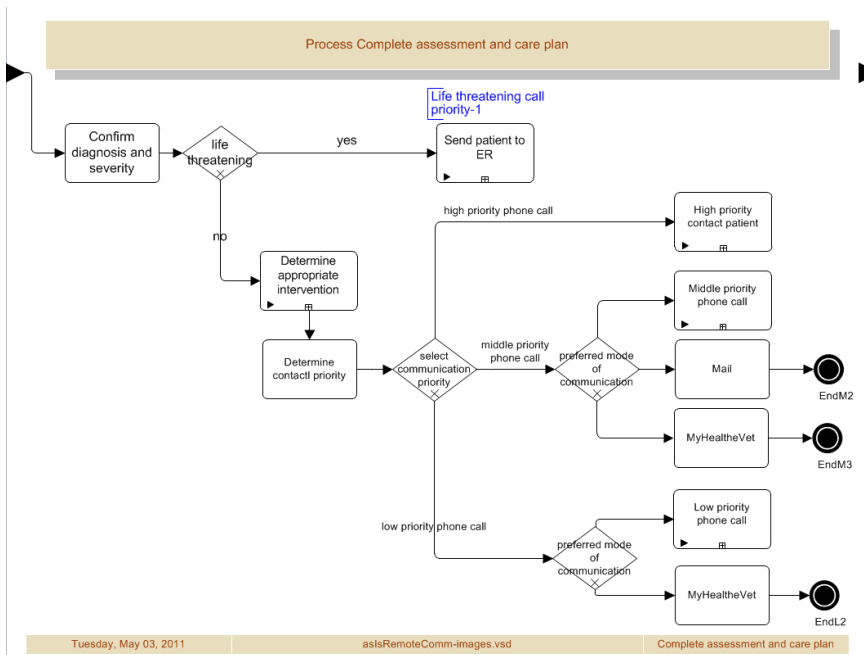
Process Complete assessment and care plan

Life threatening call priority-1

Confirm diagnosis and severity

life threatening

yes

Send patient to ER

no

high priority phone call

High priority contact patient

Determine appropriate intervention

Middle priority phone call

Determine contactl priority

select communication priority

middle priority phone call

preferred mode of communication

Mail

EndM2

MyHealtheVet

EndM3

low priority phone call

Low priority phone call

preferred mode of communication

MyHealtheVet

EndL2

Tuesday, May 03, 2011

asIsRemoteComm-images.vsd

Complete assessment and care plan